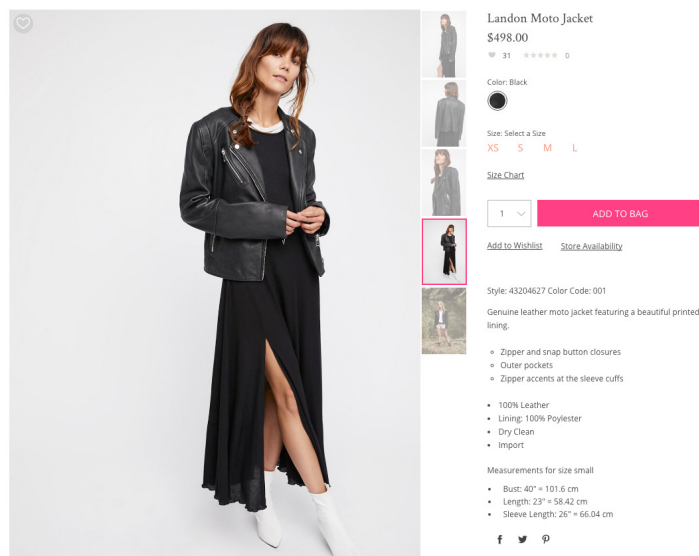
Landon Moto Jacket
$498.00
31 0

Color: Black

Size: Select a Size
XS S M L

Size Chart

1

ADD TO BAG

Add to Wishlist Store Availability

Style: 43204627 Color Code: 001

Genuine leather moto jacket featuring a beautiful printed lining.

- Zipper and snap button closures
- Outer pockets
- Zipper accents at the sleeve cuffs

- 100% Leather
- Lining: 100% Poylester
- Dry Clean
- Import

Measurements for size small

- Bust: 40" = 101.6 cm
- Length: 23" = 58.42 cm
- Sleeve Length: 26" = 66.04 cm